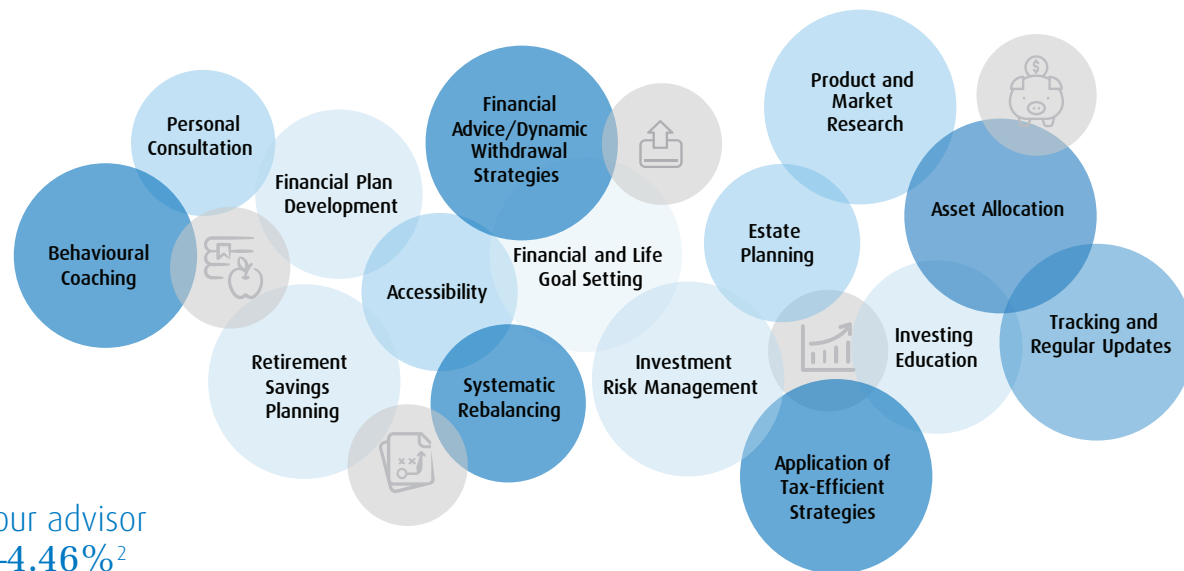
Personal Consultation

Financial Plan Development

Financial Advice/Dynamic Withdrawal Strategies

Product and Market Research

Behavioural Coaching

Accessibility

Financial and Life Goal Setting

Estate Planning

Asset Allocation

Retirement Savings Planning

Systematic Rebalancing

Investment Risk Management

Investing Education

Tracking and Regular Updates

Application of Tax-Efficient Strategies

our advisor
-4.46%$^{2}$